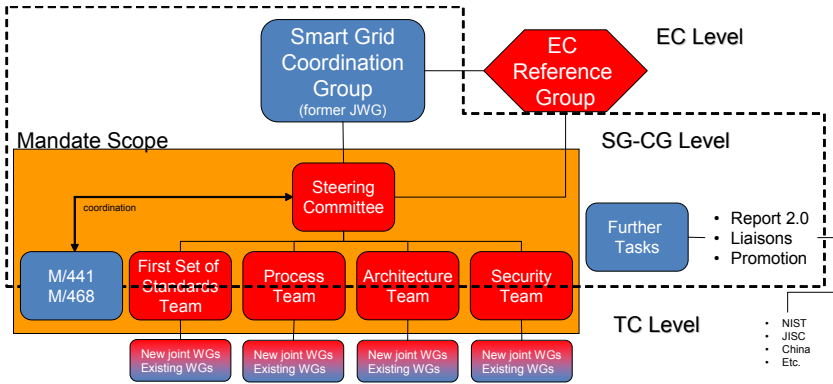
Smart Grid Coordination Group
(former JWG)

EC Reference Group

EC Level

Mandate Scope

SG-CG Level

Steering Committee

coordination

M/441
M/468

First Set of Standards Team

Process Team

Architecture Team

Security Team

Further Tasks

• Report 2.0
• Liaisons
• Promotion

TC Level

New joint WGs
Existing WGs

New joint WGs
Existing WGs

New joint WGs
Existing WGs

New joint WGs
Existing WGs

• NIST
• JISC
• China
• Etc.